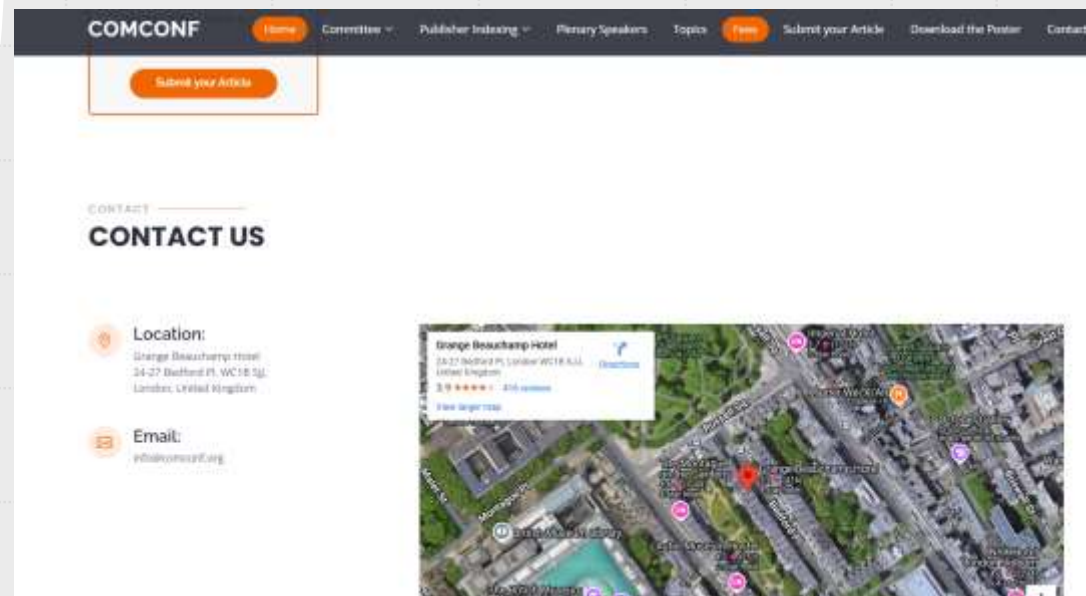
COMCONF

Home

Committee

Publisher Indexing

Plenary Speakers

Topics

Fees

Submit your Article

Download the Poster

Contact

Submit your Article

CONTACT

CONTACT US

Location:

Grange Beauchamp Hotel 24-27 Bedford Pl, WC1B 5JL London, United Kingdom

Email:

info@comconf.org

Grange Beauchamp Hotel

24-27 Bedford Pl, London WC1B 5JL United Kingdom

3.9 ★★★★ 414 reviews

Directions

View larger map